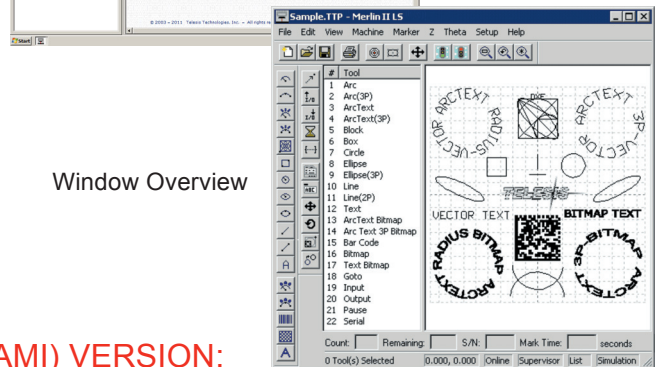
© 2003 – 2011 Telesis Technologies, Inc. – All rights reserved.
Start

Sample.TTP - Merlin II LS
File Edit View Machine Marker Z Theta Setup Help

| # | Tool |
|---|---|
| 1 | Arc |
| 2 | Arc(3P) |
| 3 | ArcText |
| 4 | ArcText(3P) |
| 5 | Block |
| 6 | Box |
| 7 | Circle |
| 8 | Ellipse |
| 9 | Ellipse(3P) |
| 10 | Line |
| 11 | Line(2P) |
| 12 | Text |
| 13 | ArcText Bitmap |
| 14 | Arc Text 3P Bitmap |
| 15 | Bar Code |
| 16 | Bitmap |
| 17 | Text Bitmap |
| 18 | Goto |
| 19 | Input |
| 20 | Output |
| 21 | Pause |
| 22 | Serial |

ARCTEXT RADIUS-VECTOR DXF ARCTEXT 3P-VECTOR
TELESIS
VECTOR TEXT BITMAP TEXT
RADIUS BITMAP ARCTEXT 3P BITMAP ARCTEXT

Count: Remaining: S/N: Mark Time: seconds
0 Tool(s) Selected 0.000, 0.000 Online Supervisor List Simulation

Window Overview

AMI) VERSION: